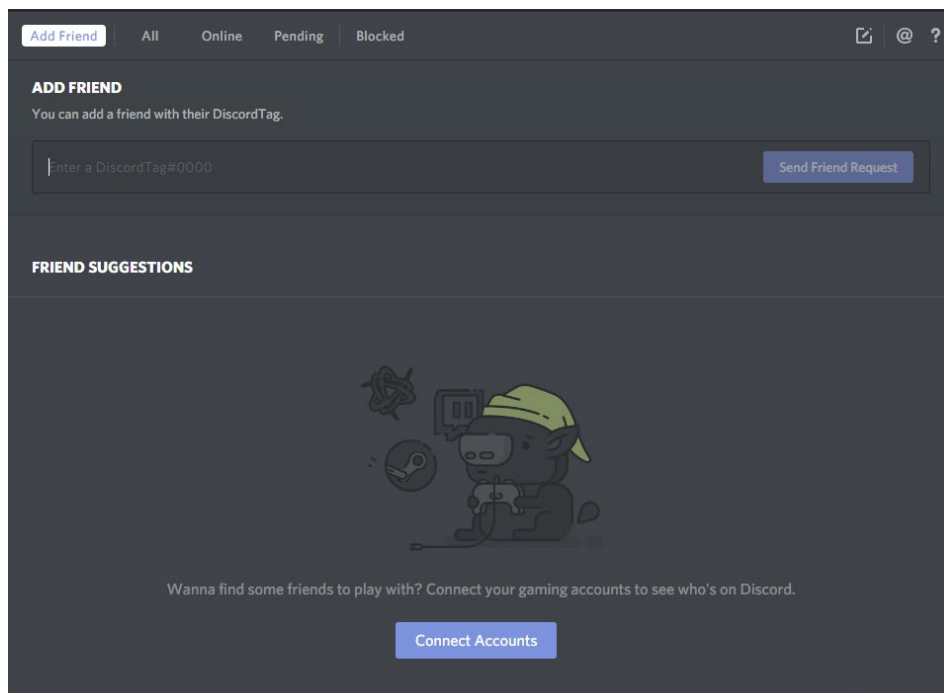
Add Friend All Online Pending Blocked

@ ?

ADD FRIEND

You can add a friend with their DiscordTag.

Enter a DiscordTag#0000

Send Friend Request

FRIEND SUGGESTIONS

Wanna find some friends to play with? Connect your gaming accounts to see who's on Discord.

Connect Accounts